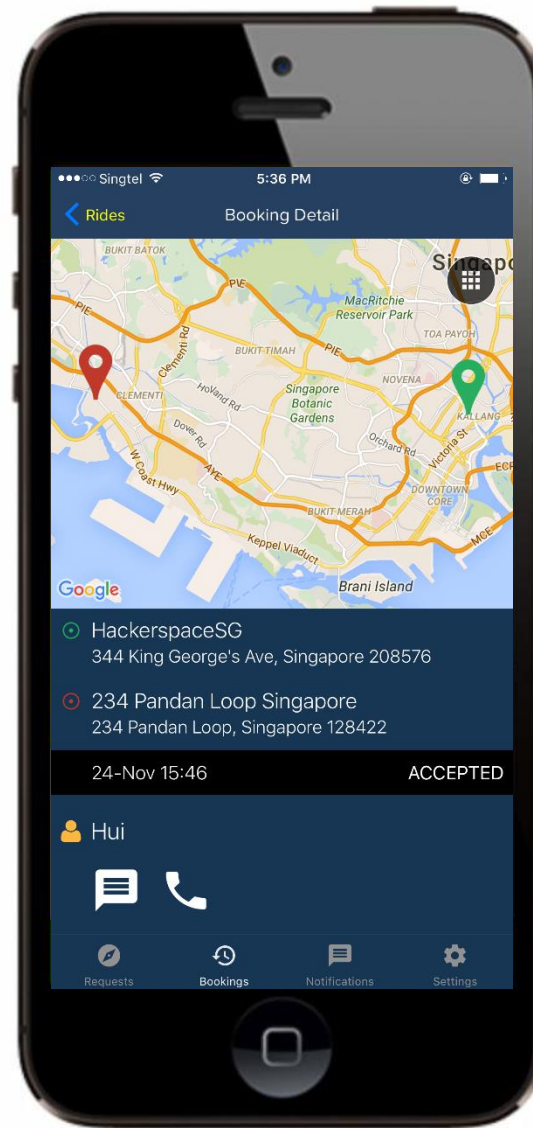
●●●○○ Singtel 5:36 PM

Rides Booking Detail

BUKIT BATOK
Singapo
PIE
MacRitchie Reservoir Park
TOA PAYOH
Clementi Rd
BUKIT TIMAH
PIE
NOVENA
CLEMENTI
Holland Rd
Singapore Botanic Gardens
KALLANG
Dover Rd
Orchard Rd
Victoria St
W Coast Hwy
AYE
DOWNTOWN CORE
ECP
BUKIT MERAH
MCE
Keppel Viaduct
Brani Island
Google

HackerspaceSG
344 King George's Ave, Singapore 208576

234 Pandan Loop Singapore
234 Pandan Loop, Singapore 128422

24-Nov 15:46 ACCEPTED

Hui

Requests Bookings Notifications Settings